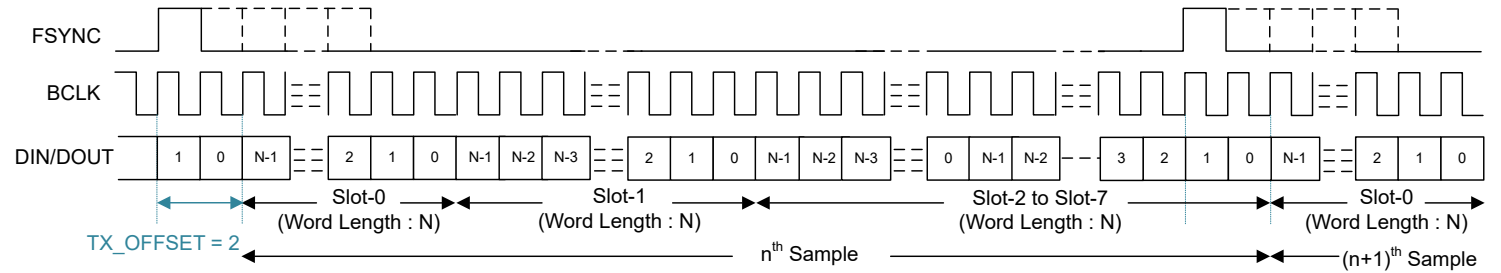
FSYNC

BCLK

DIN/DOUT

1 0 N-1 2 1 0 N-1 N-2 N-3 2 1 0 N-1 N-2 N-3 0 N-1 N-2 3 2 1 0 N-1 2 1 0

Slot-0
(Word Length : N)

Slot-1
(Word Length : N)

Slot-2 to Slot-7
(Word Length : N)

Slot-0
(Word Length : N)

TX_OFFSET = 2

n$^{th}$ Sample

(n+1)$^{th}$ Sample